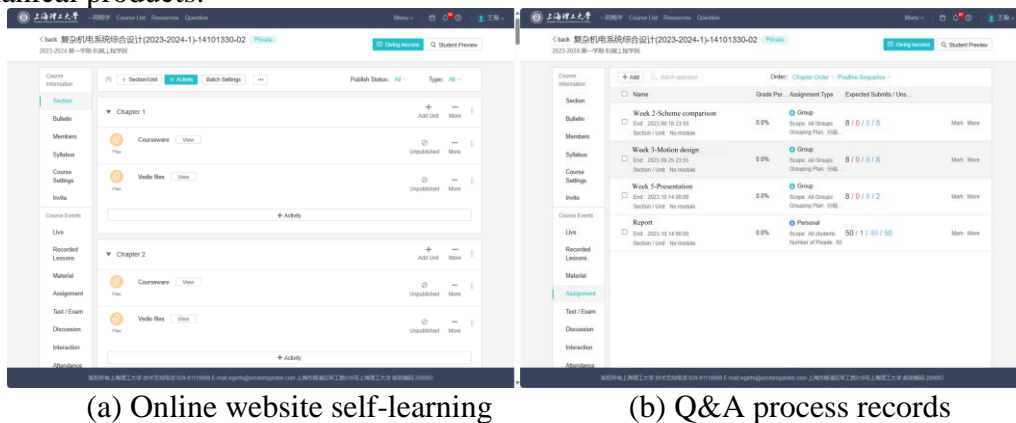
anical products.

上海理工大学 一网图学 Course List Resources Question Menu 王涵

<back 复杂机电系统综合设计(2023-2024-1)-14101330-02 Private
2023-2024 第一学期 机械工程学院

Giving lessons Student Preview

Course information
Section
Bulletin
Members
Syllabus
Course Settings
Invite
Course Events
Live
Recorded Lessons
Material
Assignment
Test / Exam
Discussion
Interaction
Attendance

+ Section/Unit + Activity Batch Settings ··· Publish Status: All Type: All

Chapter 1 Add Unit More
Courseware View Unpublished More
Vedio files View Unpublished More
+ Activity

Chapter 2 Add Unit More
Courseware View Unpublished More
Vedio files View Unpublished More
+ Activity

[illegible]

上海理工大学 一网图学 Course List Resources Question Menu 王涵

<back 复杂机电系统综合设计(2023-2024-1)-14101330-02 Private
2023-2024 第一学期 机械工程学院

Giving lessons Student Preview

Course information
Section
Bulletin
Members
Syllabus
Course Settings
Invite
Course Events
Live
Recorded Lessons
Material
Assignment
Test / Exam
Discussion
Interaction
Attendance

+ Add Batch operation Order: Chapter Order Positive Sequence

| Name | Grade Per... | Assignment Type | Expected Submits / Uns... | |
|---|---|---|---|---|
| Week 2-Scheme comparison End: 2023.09.18 23:55 Section / Unit: No module | 0.0% | Group Scope: All Groups Grouping Plan: 分组... | 8 / 0 / 8 / 8 | Mark More |
| Week 3-Motion design End: 2023.09.25 23:55 Section / Unit: No module | 0.0% | Group Scope: All Groups Grouping Plan: 分组... | 8 / 0 / 8 / 8 | Mark More |
| Week 5-Presentation End: 2023.10.14 00:00 Section / Unit: No module | 0.0% | Group Scope: All Groups Grouping Plan: 分组... | 8 / 0 / 8 / 2 | Mark More |
| Report End: 2023.10.14 00:00 Section / Unit: No module | 0.0% | Personal Scope: All students Number of People: 50 | 50 / 1 / 49 / 50 | Mark More |

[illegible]

(a) Online website self-learning (b) Q&A process records